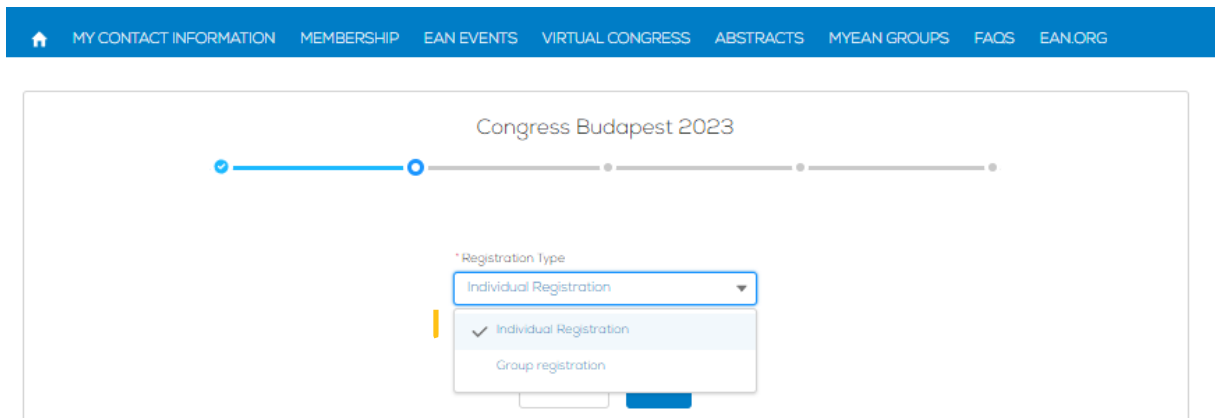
MY CONTACT INFORMATION MEMBERSHIP EAN EVENTS VIRTUAL CONGRESS ABSTRACTS MYEAN GROUPS FAQS EAN.ORG

Congress Budapest 2023

*Registration Type

Individual Registration

Individual Registration

Group registration